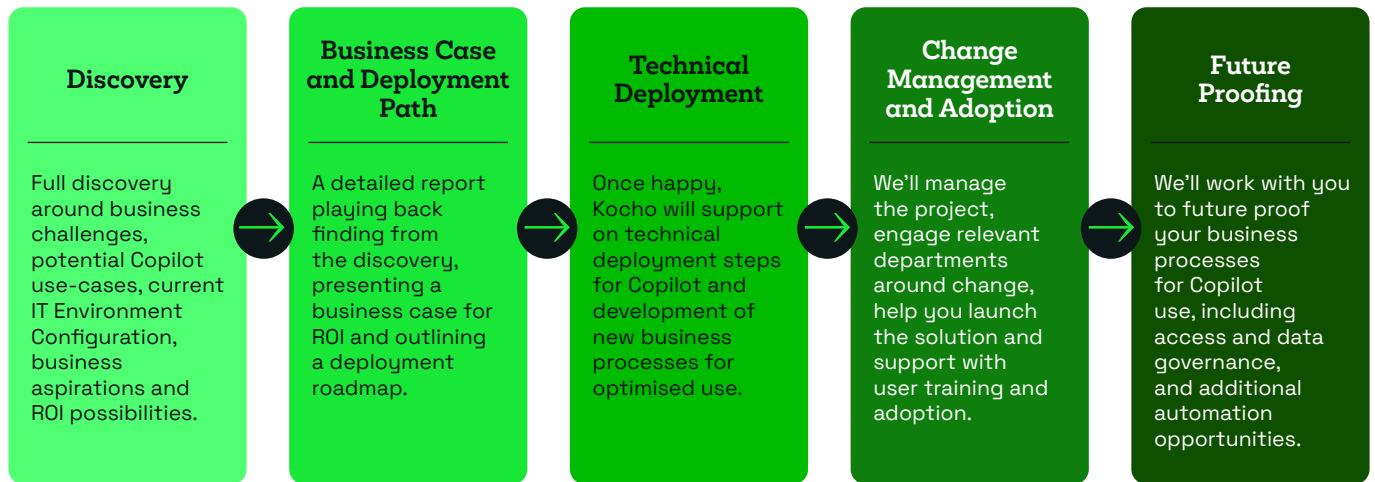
Discovery

Full discovery around business challenges, potential Copilot use-cases, current IT Environment Configuration, business aspirations and ROI possibilities.

Business Case and Deployment Path

A detailed report playing back finding from the discovery, presenting a business case for ROI and outlining a deployment roadmap.

Technical Deployment

Once happy, Kocho will support on technical deployment steps for Copilot and development of new business processes for optimised use.

Change Management and Adoption

We'll manage the project, engage relevant departments around change, help you launch the solution and support with user training and adoption.

Future Proofing

We'll work with you to future proof your business processes for Copilot use, including access and data governance, and additional automation opportunities.